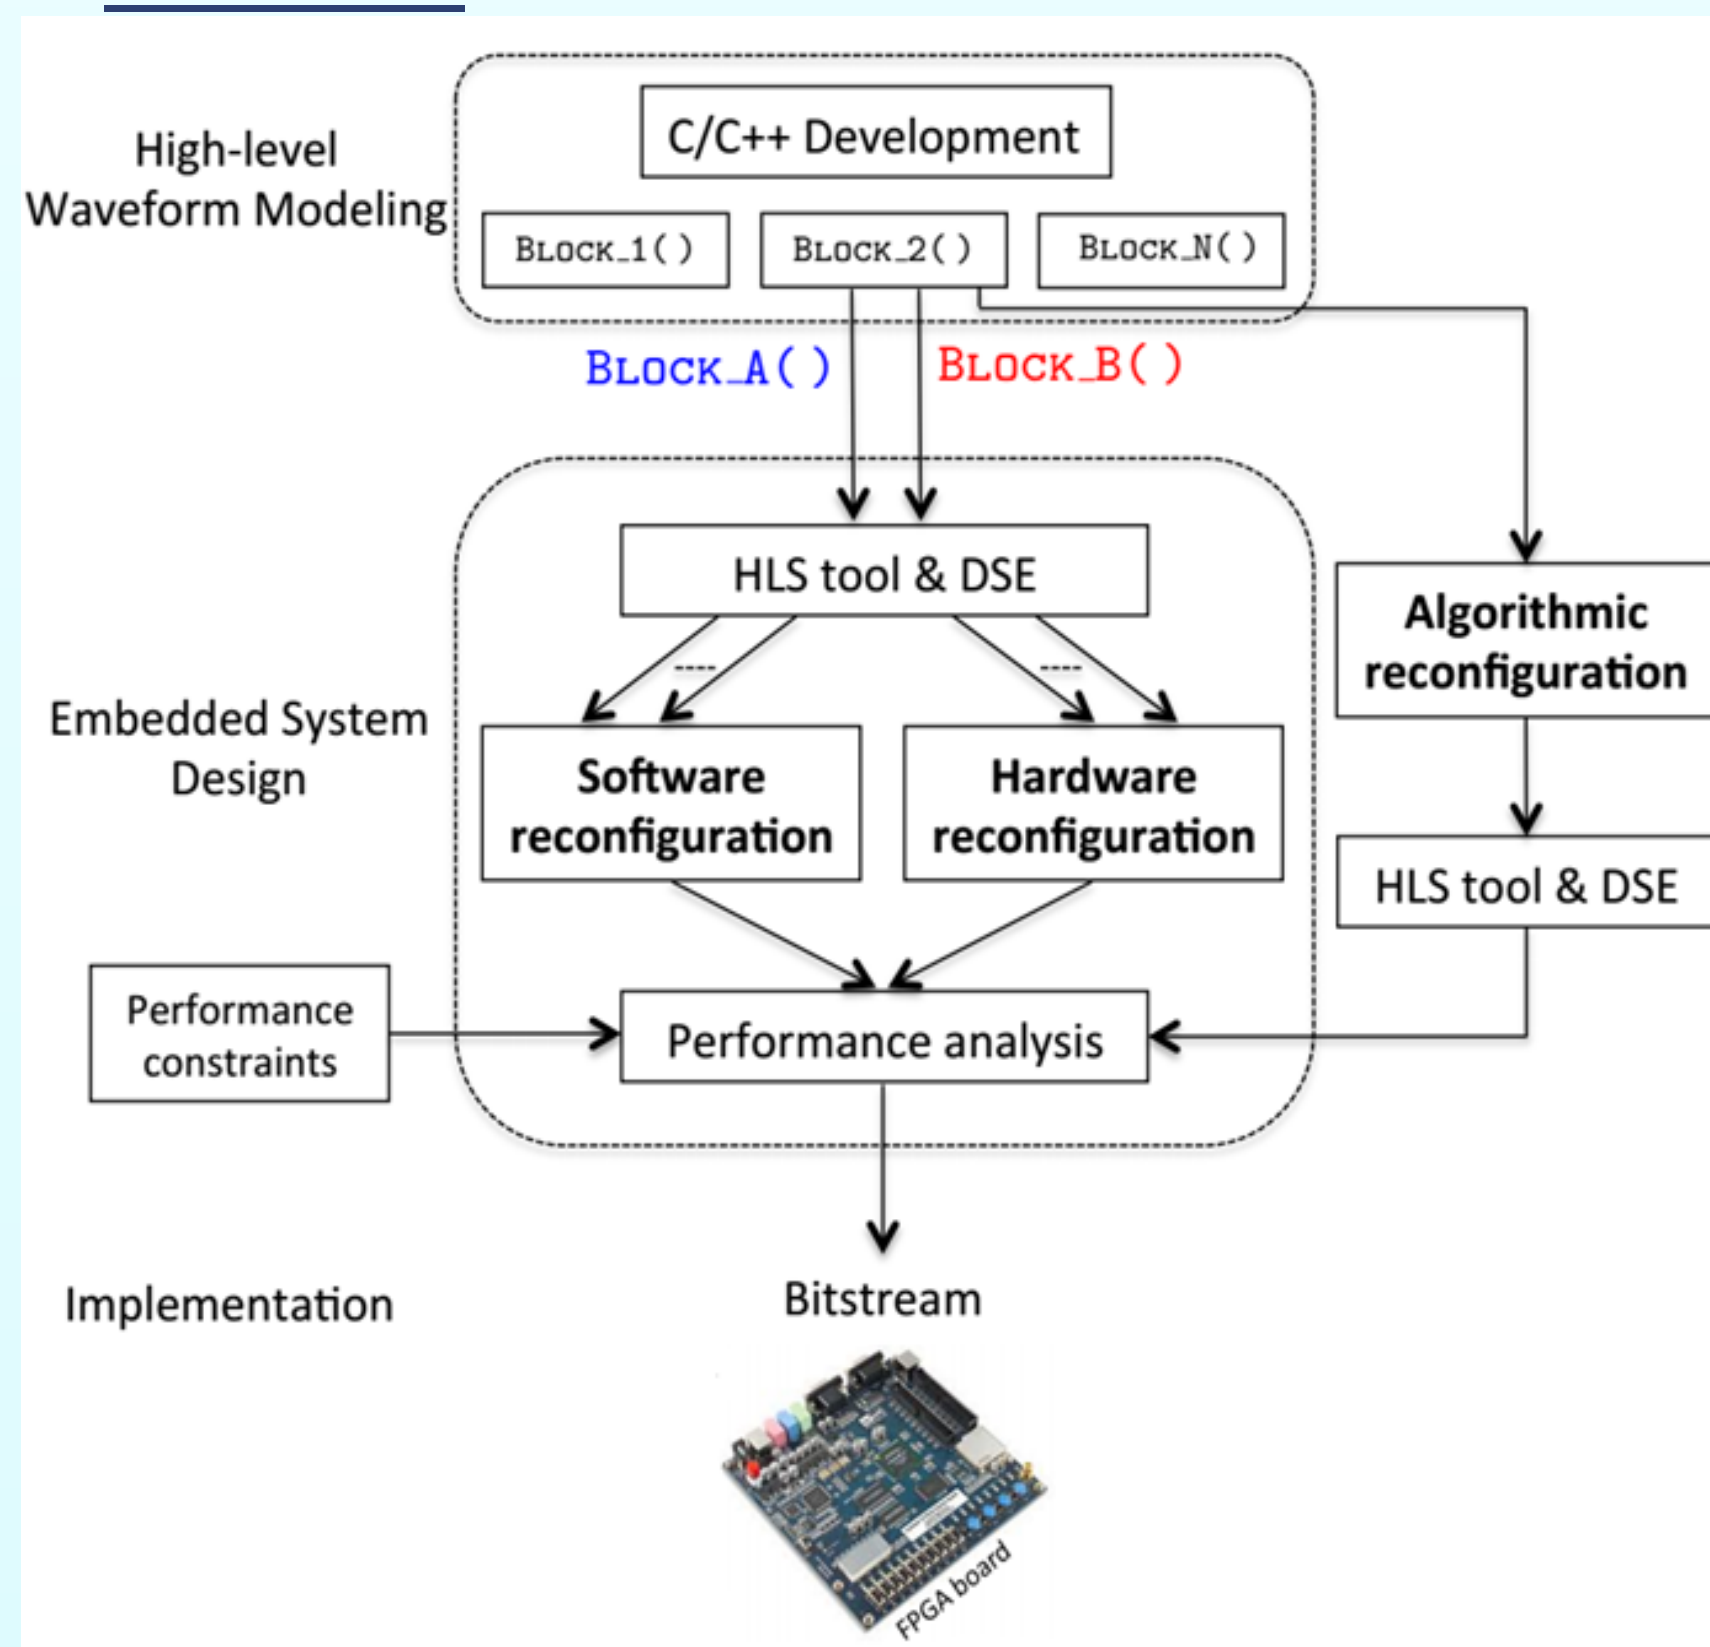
High-level Waveform Modeling

C/C++ Development

Block_1()

Block_2()

Block_N()

Block_A()

Block_B()

HLS tool & DSE

----

----

Algorithmic reconfiguration

Embedded System Design

Software reconfiguration

Hardware reconfiguration

HLS tool & DSE

Performance constraints

Performance analysis

Implementation

Bitstream

FPGA board